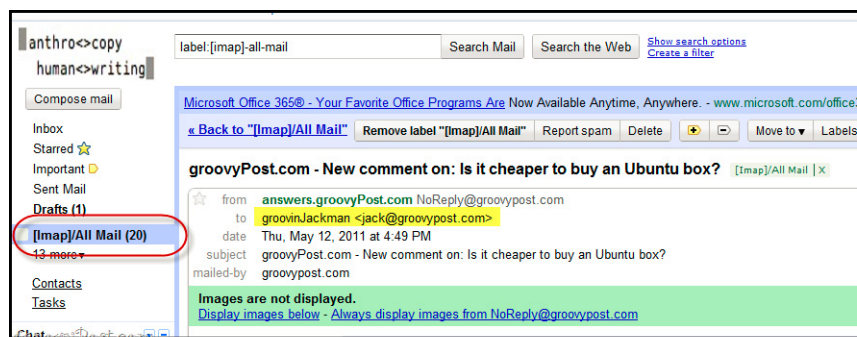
anthro<>copy
human<>writing

label:[imap]-all-mail

Search Mail

Search the Web

Show search options
Create a filter

Compose mail

Inbox
Starred
Important
Sent Mail
Drafts (1)
[Imap]/All Mail (20)
13 more▾

Contacts
Tasks

Chat

Microsoft Office 365® - Your Favorite Office Programs Are Now Available Anytime, Anywhere. - www.microsoft.com/office3

« Back to "[Imap]/All Mail"

Remove label "[Imap]/All Mail"

Report spam

Delete

Move to ▾

Labels

groovyPost.com - New comment on: Is it cheaper to buy an Ubuntu box?

[Imap]/All Mail | X

from answers.groovyPost.com NoReply@groovypost.com
to groovinJackman <jack@groovypost.com>
date Thu, May 12, 2011 at 4:49 PM
subject groovyPost.com - New comment on: Is it cheaper to buy an Ubuntu box?
mailed-by groovypost.com

Images are not displayed.
Display images below - Always display images from NoReply@groovypost.com